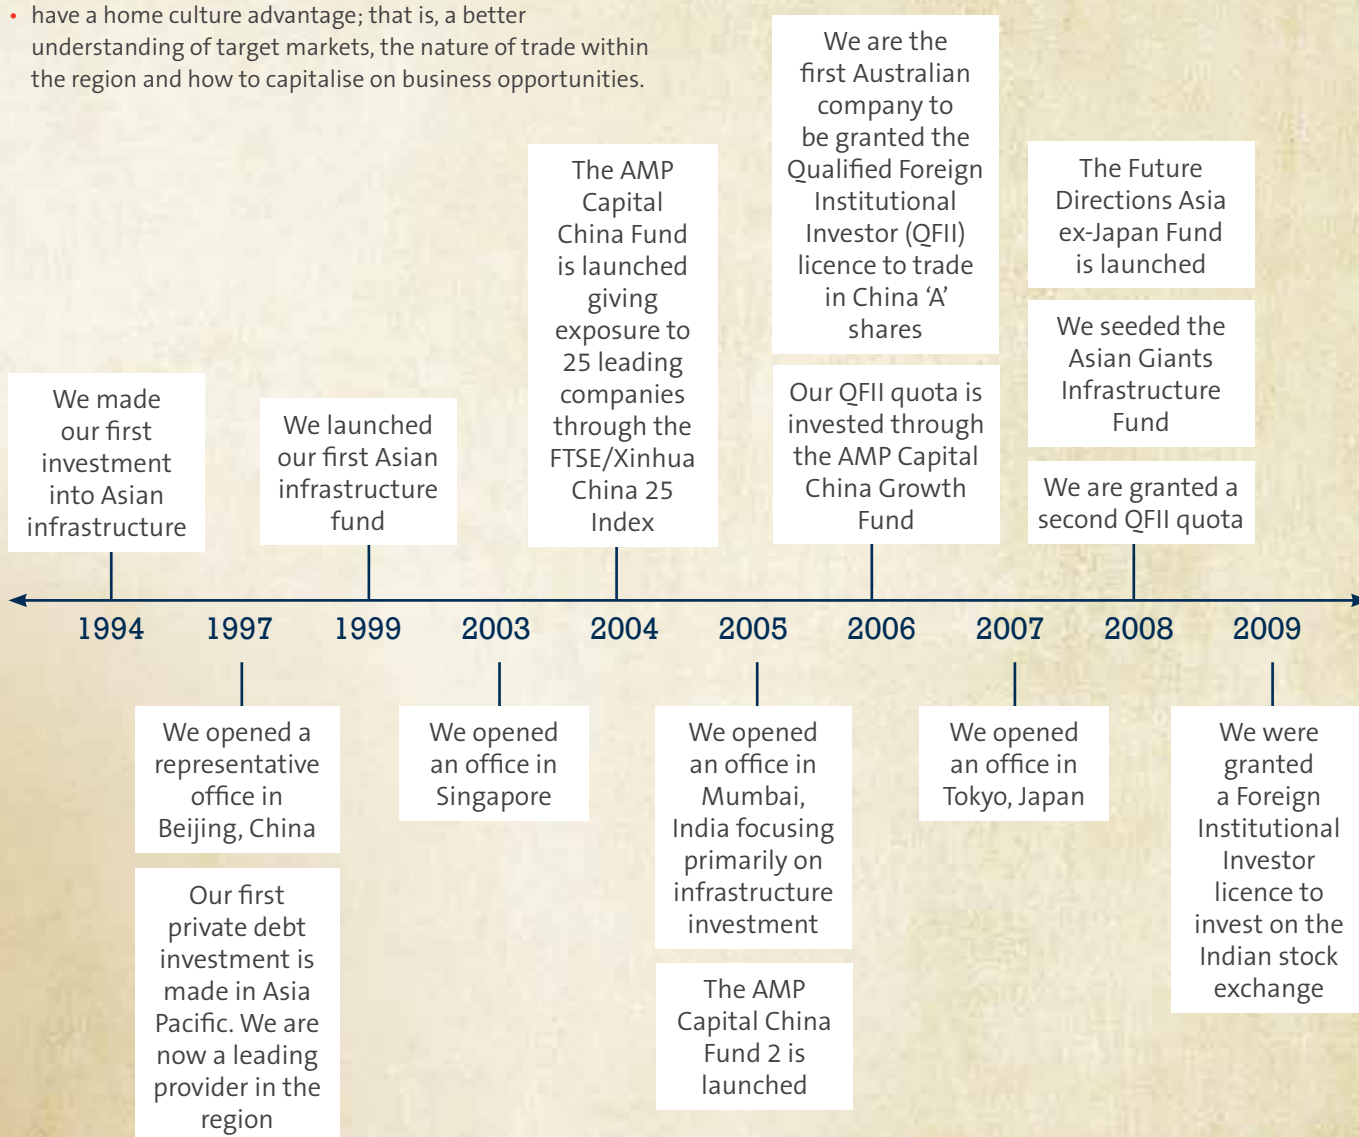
• have a home culture advantage; that is, a better understanding of target markets, the nature of trade within the region and how to capitalise on business opportunities.

We made our first investment into Asian infrastructure

We launched our first Asian infrastructure fund

The AMP Capital China Fund is launched giving exposure to 25 leading companies through the FTSE/Xinhua China 25 Index

We are the first Australian company to be granted the Qualified Foreign Institutional Investor (QFII) licence to trade in China 'A' shares

Our QFII quota is invested through the AMP Capital China Growth Fund

The Future Directions Asia ex-Japan Fund is launched

We seeded the Asian Giants Infrastructure Fund

We are granted a second QFII quota

1994 1997 1999 2003 2004 2005 2006 2007 2008 2009

We opened a representative office in Beijing, China

Our first private debt investment is made in Asia Pacific. We are now a leading provider in the region

We opened an office in Singapore

We opened an office in Mumbai, India focusing primarily on infrastructure investment

The AMP Capital China Fund 2 is launched

We opened an office in Tokyo, Japan

We were granted a Foreign Institutional Investor licence to invest on the Indian stock exchange